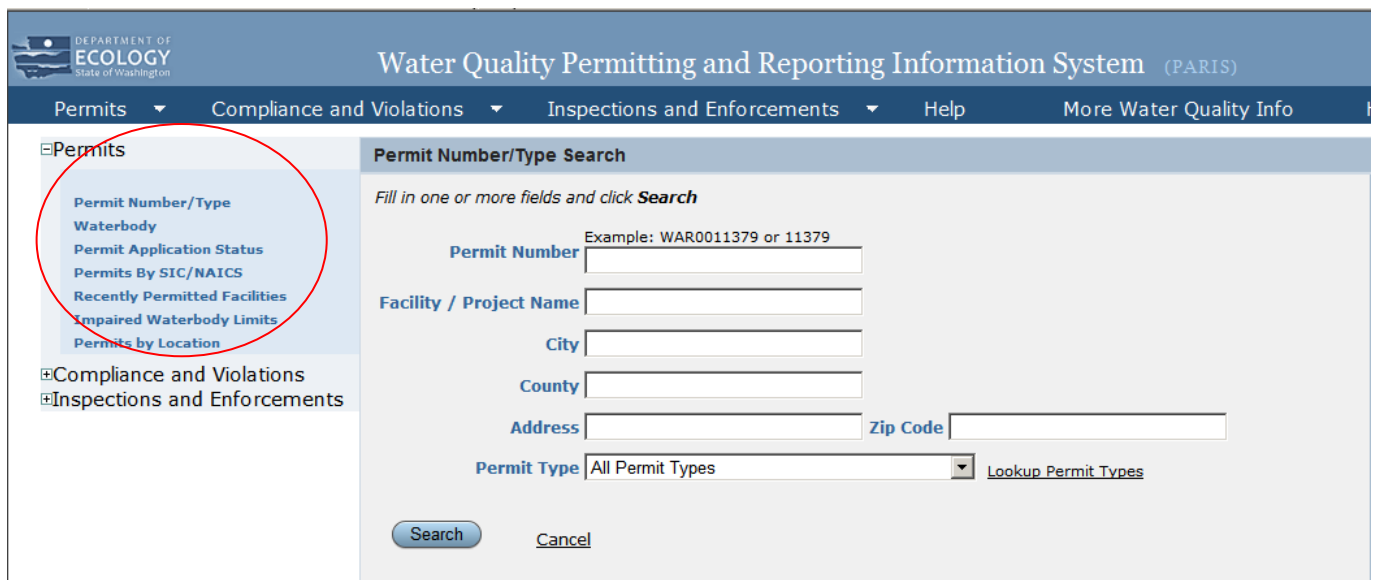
DEPARTMENT OF ECOLOGY State of Washington

Water Quality Permitting and Reporting Information System (PARIS)

Permits ▾ Compliance and Violations ▾ Inspections and Enforcements ▾ Help More Water Quality Info

⊟Permits

Permit Number/Type
Waterbody
Permit Application Status
Permits By SIC/NAICS
Recently Permitted Facilities
Impaired Waterbody Limits
Permits by Location

⊞Compliance and Violations
⊞Inspections and Enforcements

Permit Number/Type Search

Fill in one or more fields and click Search

Example: WAR0011379 or 11379

Permit Number

Facility / Project Name

City

County

Address

Zip Code

Permit Type All Permit Types

Lookup Permit Types

Search

Cancel